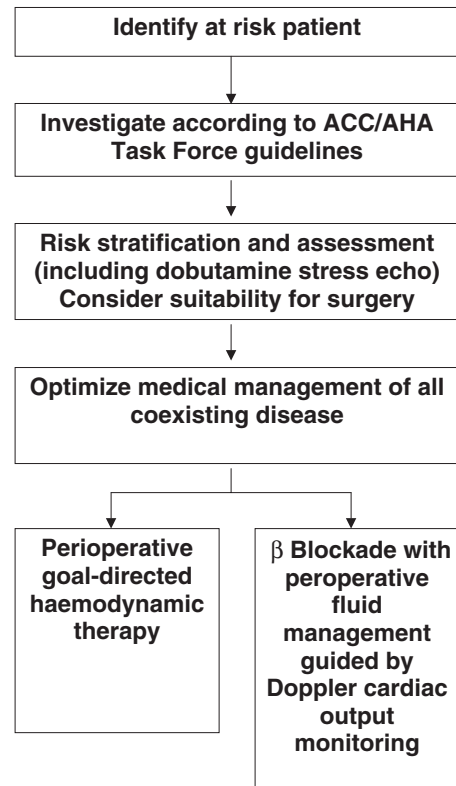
Identify at risk patient

Investigate according to ACC/AHA Task Force guidelines

Risk stratification and assessment (including dobutamine stress echo) Consider suitability for surgery

Optimize medical management of all coexisting disease

Perioperative goal-directed haemodynamic therapy

$\beta$ Blockade with peroperative fluid management guided by Doppler cardiac output monitoring